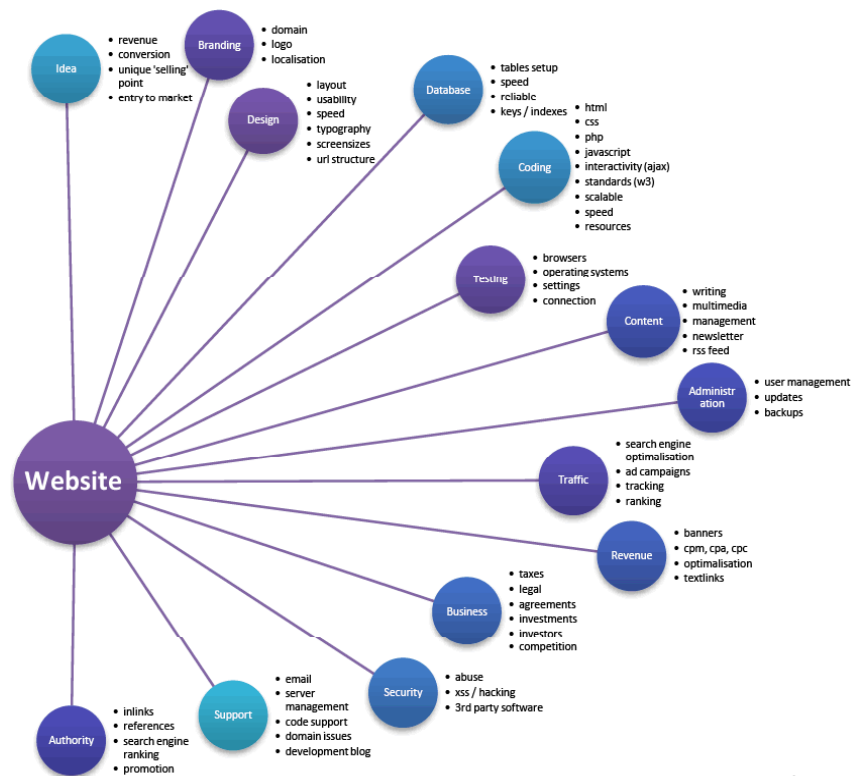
Idea
• revenue
• conversion
• unique 'selling' point
• entry to market

Branding
• domain
• logo
• localisation

Design
• layout
• usability
• speed
• typography
• screensizes
• url structure

Database
• tables setup
• speed
• reliable
• keys / indexes

Coding
• html
• css
• php
• javascript
• interactivity (ajax)
• standards (w3)
• scalable
• speed
• resources

Testing
• browsers
• operating systems
• settings
• connection

Content
• writing
• multimedia
• management
• newsletter
• rss feed

Administration
• user management
• updates
• backups

Website

Traffic
• search engine optimalisation
• ad campaigns
• tracking
• ranking

Revenue
• banners
• cpm, cpa, cpc
• optimalisation
• textlinks

Business
• taxes
• legal
• agreements
• investments
• investors
• competition

Security
• abuse
• xss / hacking
• 3rd party software

Support
• email
• server management
• code support
• domain issues
• development blog

Authority
• inlinks
• references
• search engine ranking
• promotion